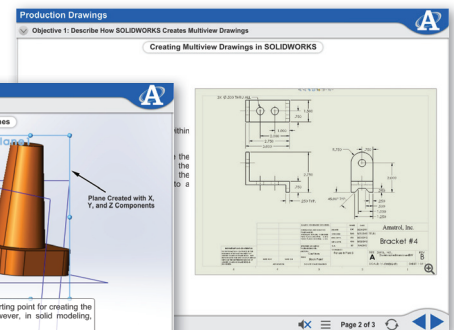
Production Drawings

Objective 1: Describe How SOLIDWORKS Creates Multiview Drawings

Creating Multiview Drawings in SOLIDWORKS

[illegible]thin

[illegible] the
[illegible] the
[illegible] the
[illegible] to a

Plane Created with X, Y, and Z Components

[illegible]rting point for creating the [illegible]vever, in solid modeling,

Amatrol, Inc.

Bracket #4

A

Page 2 of 3